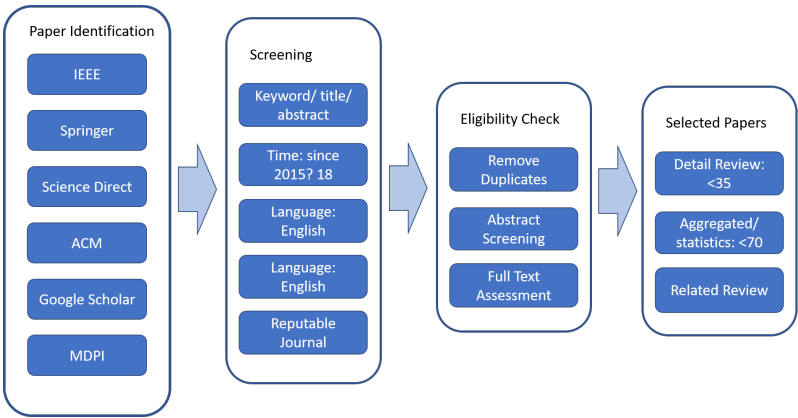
Paper Identification

IEEE

Springer

Science Direct

ACM

Google Scholar

MDPI

Screening

Keyword/ title/ abstract

Time: since 2015? 18

Language: English

Language: English

Reputable Journal

Eligibility Check

Remove Duplicates

Abstract Screening

Full Text Assessment

Selected Papers

Detail Review: <35

Aggregated/ statistics: <70

Related Review